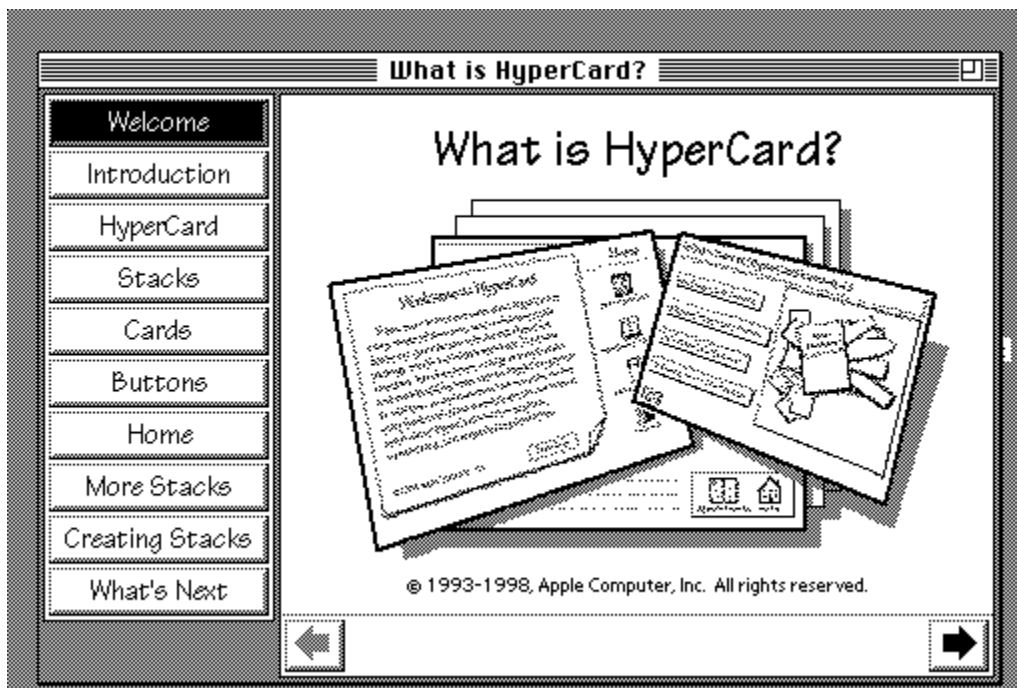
What is HyperCard?

Welcome
Introduction
HyperCard
Stacks
Cards
Buttons
Home
More Stacks
Creating Stacks
What's Next

What is HyperCard?

Welcome to HyperCard

Home

© 1993-1998, Apple Computer, Inc. All rights reserved.